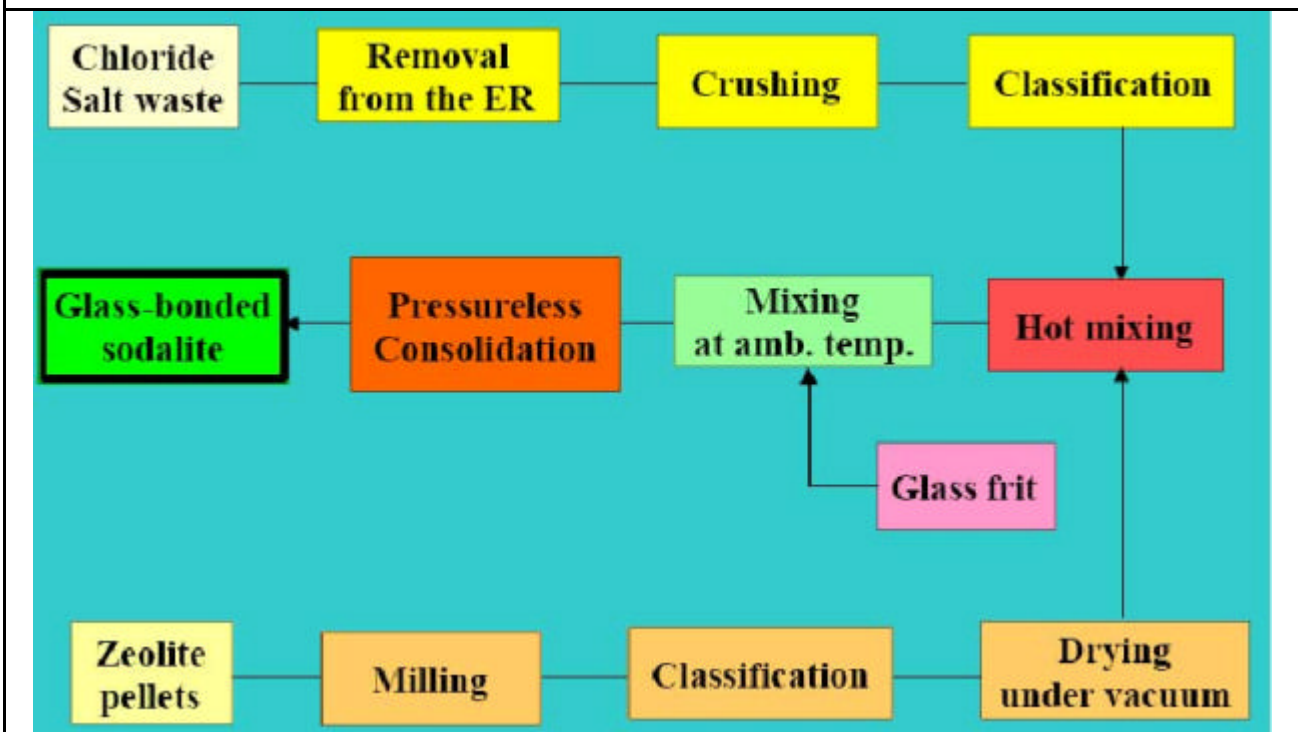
Chloride Salt waste

Removal from the ER

Crushing

Classification

Glass-bonded sodalite

Pressureless Consolidation

Mixing at amb. temp.

Hot mixing

Glass frit

Zeolite pellets

Milling

Classification

Drying under vacuum